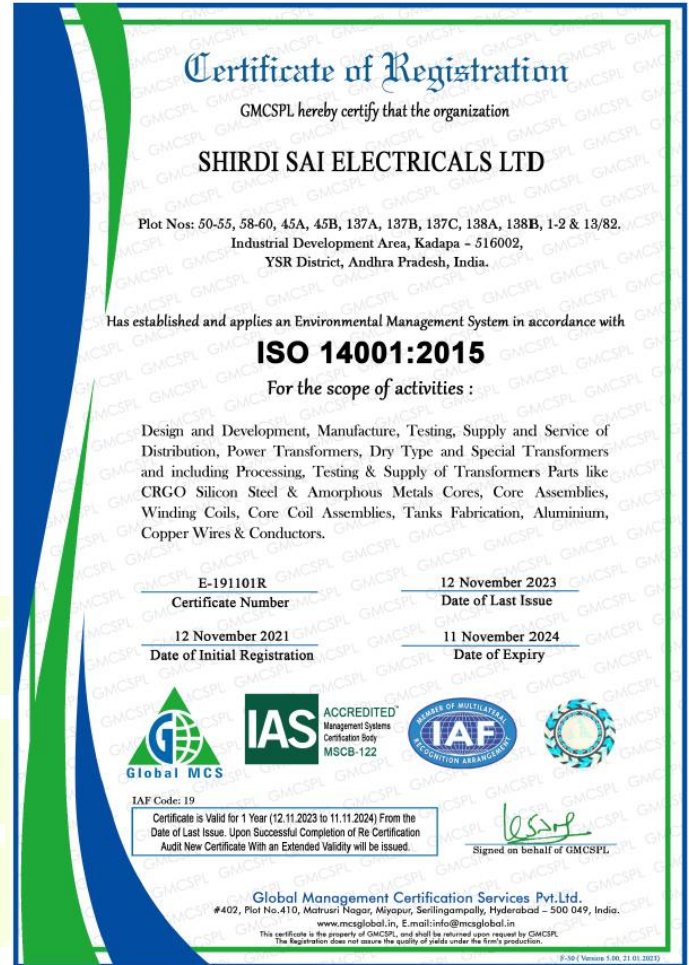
Certificate of Registration

GMCSPL hereby certify that the organization

SHIRDI SAI ELECTRICALS LTD

Plot Nos: 50-55, 58-60, 45A, 45B, 137A, 137B, 137C, 138A, 138B, 1-2 & 13/82. Industrial Development Area, Kadapa - 516002, YSR District, Andhra Pradesh, India.

Has established and applies an Environmental Management System in accordance with

ISO 14001:2015

For the scope of activities :

Design and Development, Manufacture, Testing, Supply and Service of Distribution, Power Transformers, Dry Type and Special Transformers and including Processing, Testing & Supply of Transformers Parts like CRGO Silicon Steel & Amorphous Metals Cores, Core Assemblies, Winding Coils, Core Coil Assemblies, Tanks Fabrication, Aluminium, Copper Wires & Conductors.

E-191101R
Certificate Number

12 November 2023
Date of Last Issue

12 November 2021
Date of Initial Registration

11 November 2024
Date of Expiry

Global MCS

IAS ACCREDITED Management Systems Certification Body MSCB-122

MEMBER OF MULTILATERAL RECOGNITION ARRANGEMENT IAF

IAF Code: 19

Certificate is Valid for 1 Year (12.11.2023 to 11.11.2024) From the Date of Last Issue. Upon Successful Completion of Re Certification Audit New Certificate With an Extended Validity will be issued.

Signed on behalf of GMCSPL

Global Management Certification Services Pvt.Ltd.
#402, Plot No.410, Matrusri Nagar, Miyapur, Serilingampally, Hyderabad - 500 049, India.
www.mcsglobal.in, E.mail:info@mcsglobal.in
This certificate is the property of GMCSPL, and shall be returned upon request by GMCSPL.
The Registration does not assure the quality of yields under the firm's production.

F-50 ( Version 5.00, 21.01.2023)